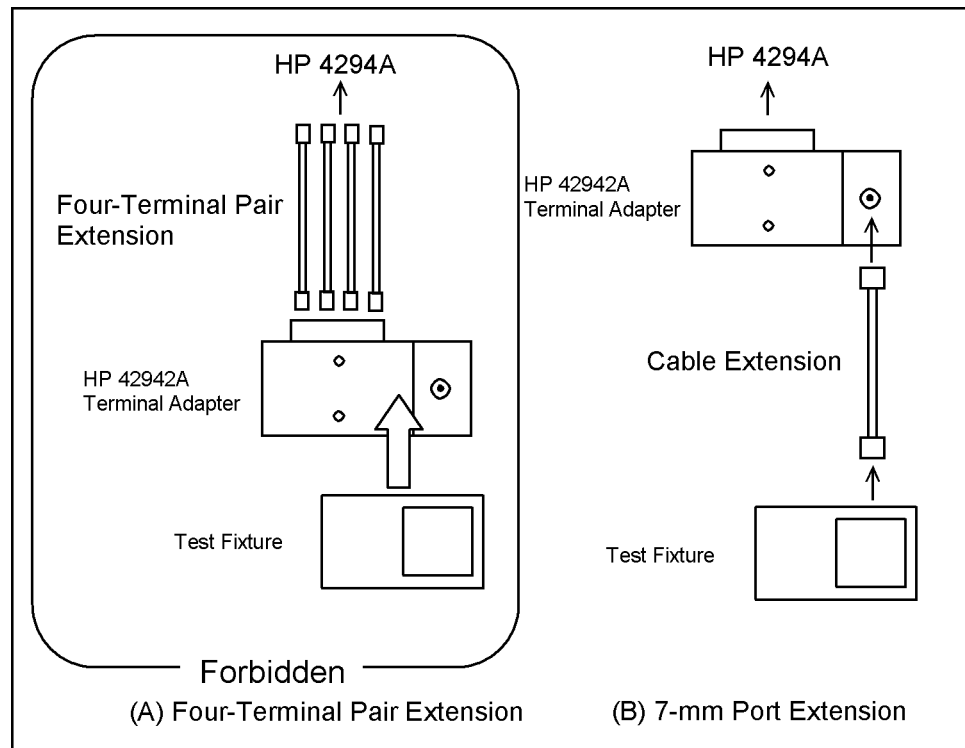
HP 4294A

Four-Terminal Pair Extension

HP 42942A Terminal Adapter

Test Fixture

Forbidden

(A) Four-Terminal Pair Extension

HP 4294A

HP 42942A Terminal Adapter

Cable Extension

Test Fixture

(B) 7-mm Port Extension